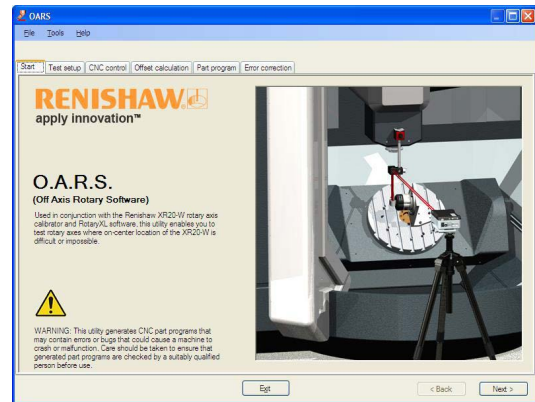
OARS

File Tools Help

Start | Test setup | CNC control | Offset calculation | Part program | Error correction

RENISHAW

apply innovation™

O.A.R.S.

(Off Axis Rotary Software)

Used in conjunction with the Renishaw XR20-W rotary axis calibrator and RotaryXL software, this utility enables you to test rotary axes where on-center location of the XR20-W is difficult or impossible.

WARNING: This utility generates CNC part programs that may contain errors or bugs that could cause a machine to crash or malfunction. Care should be taken to ensure that generated part programs are checked by a suitably qualified person before use.

Exit

< Back

Next >